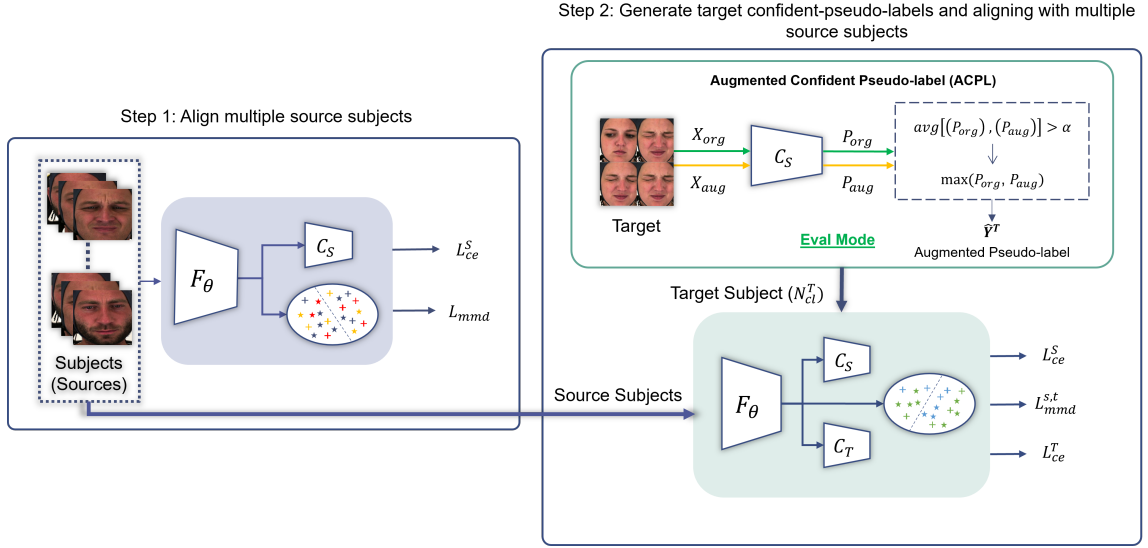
Step 2: Generate target confident-pseudo-labels and aligning with multiple source subjects

Step 1: Align multiple source subjects

$F_\theta$

$C_S$

$L_{ce}^{S}$

$L_{mmd}$

Subjects (Sources)

Augmented Confident Pseudo-label (ACPL)

$X_{org}$

$X_{aug}$

$C_S$

$P_{org}$

$P_{aug}$

$avg[(P_{org}),(P_{aug})] > \alpha$

$\max(P_{org}, P_{aug})$

$\hat{Y}^T$

Target

Eval Mode

Augmented Pseudo-label

Target Subject ($N_{cl}^{T}$)

Source Subjects

$F_\theta$

$C_S$

$C_T$

$L_{ce}^{S}$

$L_{mmd}^{s,t}$

$L_{ce}^{T}$